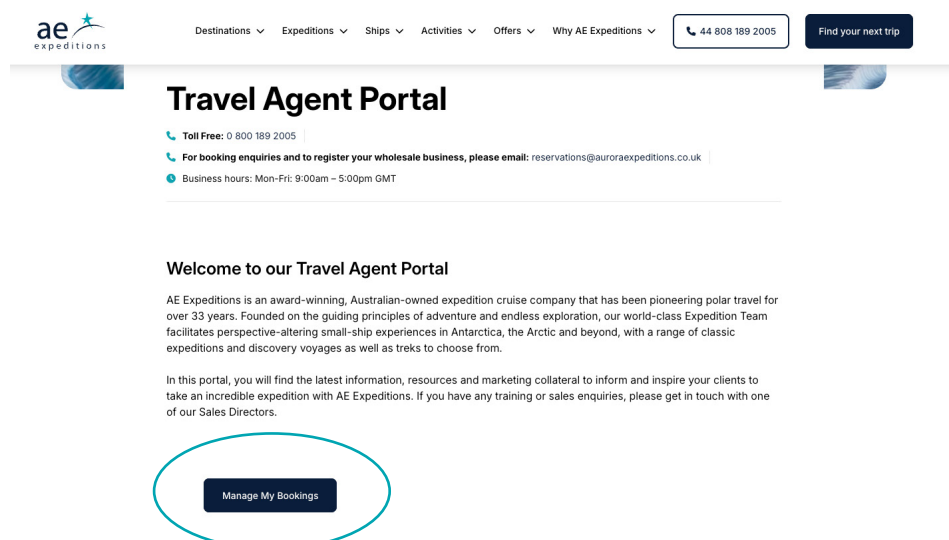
ae expeditions

Destinations Expeditions Ships Activities Offers Why AE Expeditions

44 808 189 2005

Find your next trip

Travel Agent Portal

Toll Free: 0 800 189 2005

For booking enquiries and to register your wholesale business, please email: reservations@auroraexpeditions.co.uk

Business hours: Mon-Fri: 9:00am – 5:00pm GMT

Welcome to our Travel Agent Portal

AE Expeditions is an award-winning, Australian-owned expedition cruise company that has been pioneering polar travel for over 33 years. Founded on the guiding principles of adventure and endless exploration, our world-class Expedition Team facilitates perspective-altering small-ship experiences in Antarctica, the Arctic and beyond, with a range of classic expeditions and discovery voyages as well as treks to choose from.

In this portal, you will find the latest information, resources and marketing collateral to inform and inspire your clients to take an incredible expedition with AE Expeditions. If you have any training or sales enquiries, please get in touch with one of our Sales Directors.

Manage My Bookings